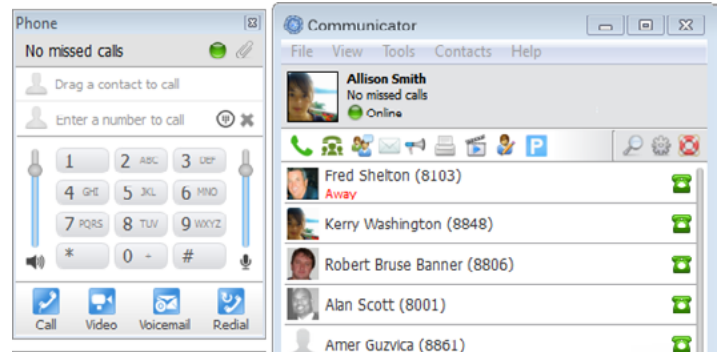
Phone

No missed calls

Drag a contact to call

Enter a number to call

1
2 ABC
3 DEF
4 GHI
5 JKL
6 MNO
7 PQRS
8 TUV
9 WXYZ
*
0 +
#

Call
Video
Voicemail
Redial

Communicator

File View Tools Contacts Help

Allison Smith
No missed calls
Online

P

Fred Shelton (8103)
Away

Kerry Washington (8848)

Robert Bruse Banner (8806)

Alan Scott (8001)

Amer Guzvica (8861)